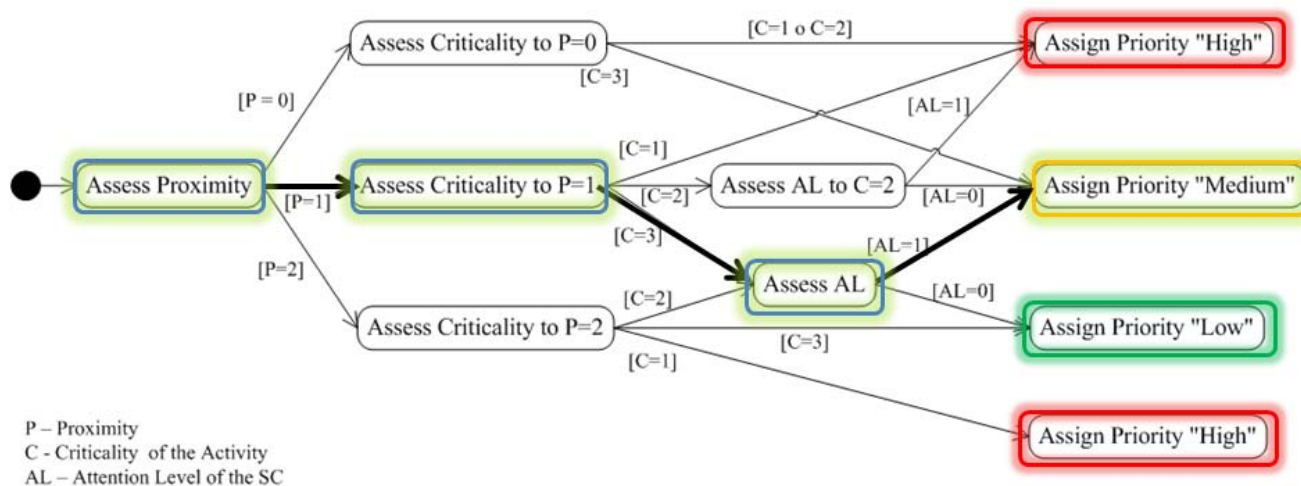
Assess Proximity

[P = 0]

[P=1]

[P=2]

Assess Criticality to P=0

[C=1 o C=2]

[C=3]

Assess Criticality to P=1

[C=1]

[C=2]

[C=3]

Assess AL to C=2

[AL=1]

[AL=0]

Assess Criticality to P=2

[C=2]

[C=3]

[C=1]

Assess AL

[AL=1]

[AL=0]

Assign Priority "High"

Assign Priority "Medium"

Assign Priority "Low"

Assign Priority "High"

P – Proximity
C - Criticality of the Activity
AL – Attention Level of the SC